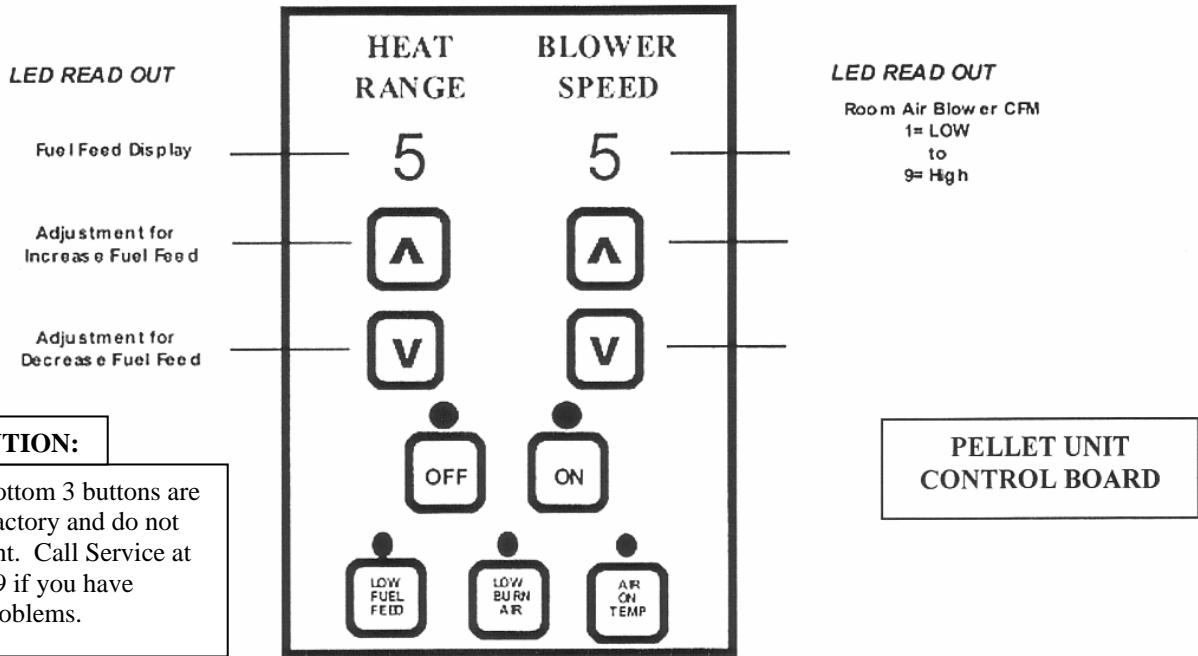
LED READ OUT

Fuel Feed Display

Adjustment for Increase Fuel Feed

Adjustment for Decrease Fuel Feed

HEAT RANGE

BLOWER SPEED

5

5

Λ

Λ

V

V

OFF

ON

LOW FUEL FEED

LOW BURN AIR

AIR ON TEMP

LED READ OUT

Room Air Blower CFM
1= LOW
to
9= High

PELLET UNIT CONTROL BOARD

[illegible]TION:

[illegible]ottom 3 buttons are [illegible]actory and do not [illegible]nt. Call Service at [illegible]9 if you have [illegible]oblems.